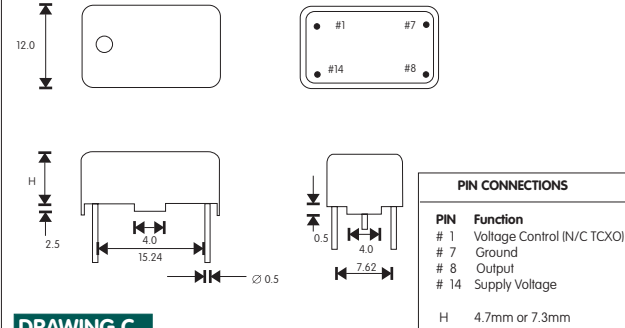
12.0

#1 #7

#14 #8

H

2.5

4.0

15.24

Ø 0.5

0.5

4.0

7.62

PIN CONNECTIONS

| PIN | Function |
|---|---|
| # 1 | Voltage Control (N/C TCXO) |
| # 7 | Ground |
| # 8 | Output |
| # 14 | Supply Voltage |

H 4.7mm or 7.3mm

DRAWING C